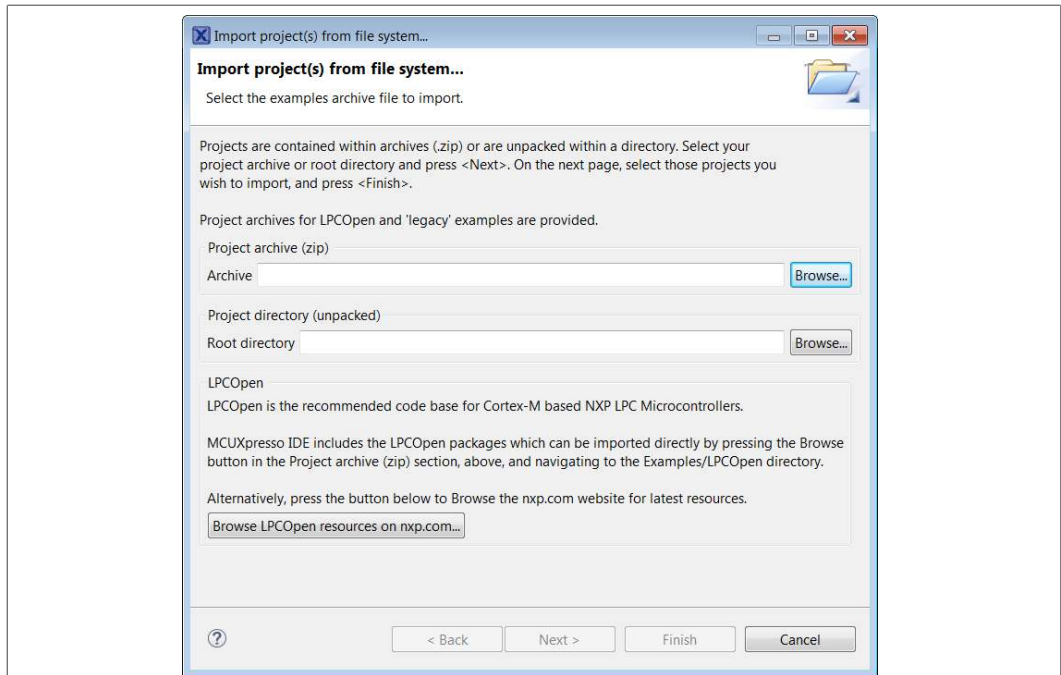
Import project(s) from file system...

Import project(s) from file system...

Select the examples archive file to import.

Projects are contained within archives (.zip) or are unpacked within a directory. Select your project archive or root directory and press <Next>. On the next page, select those projects you wish to import, and press <Finish>.

Project archives for LPCOpen and 'legacy' examples are provided.

Project archive (zip)

Archive

Browse...

Project directory (unpacked)

Root directory

Browse...

LPCOpen

LPCOpen is the recommended code base for Cortex-M based NXP LPC Microcontrollers.

MCUXpresso IDE includes the LPCOpen packages which can be imported directly by pressing the Browse button in the Project archive (zip) section, above, and navigating to the Examples/LPCOpen directory.

Alternatively, press the button below to Browse the nxp.com website for latest resources.

Browse LPCOpen resources on nxp.com...

< Back

Next >

Finish

Cancel